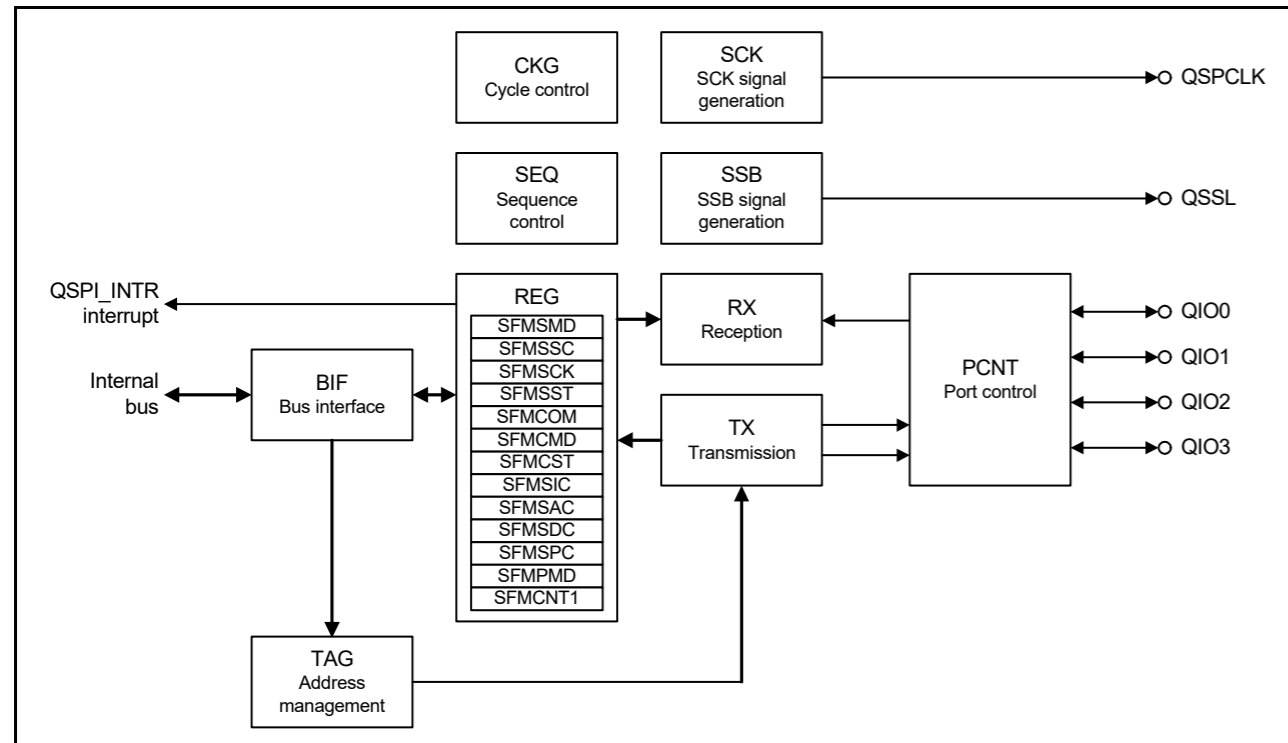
CKG
Cycle control

SCK
SCK signal generation

QSPCLK

SEQ
Sequence control

SSB
SSB signal generation

QSSL

QSPI_INTR interrupt

REG

SFMSMD
SFMSSC
SFMSCK
SFMSST
SFMCOM
SFMCMD
SFMCST
SFMSIC
SFMSAC
SFMSDC
SFMSPC
SFMPMD
SFMCNT1

RX
Reception

PCNT
Port control

QIO0
QIO1
QIO2
QIO3

Internal bus

BIF
Bus interface

TX
Transmission

TAG
Address management